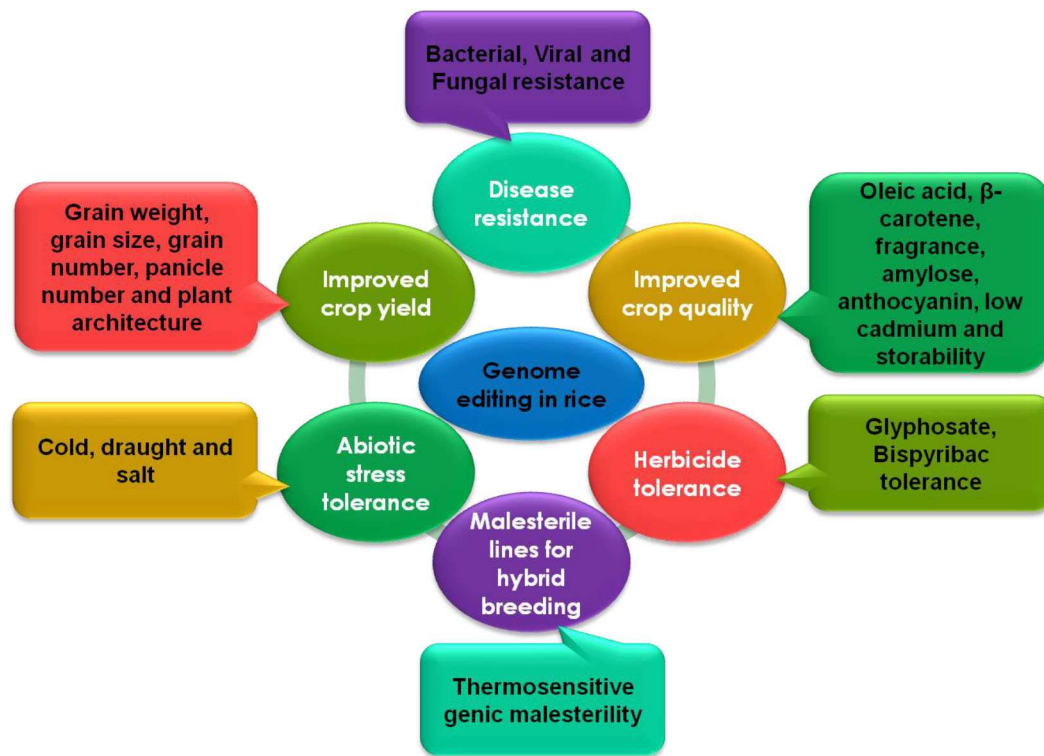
Bacterial, Viral and Fungal resistance

Disease resistance

Grain weight, grain size, grain number, panicle number and plant architecture

Improved crop yield

Improved crop quality

Oleic acid, β-carotene, fragrance, amylose, anthocyanin, low cadmium and storability

Genome editing in rice

Cold, draught and salt

Abiotic stress tolerance

Herbicide tolerance

Glyphosate, Bispyribac tolerance

Malesterile lines for hybrid breeding

Thermosensitive genic malesterility